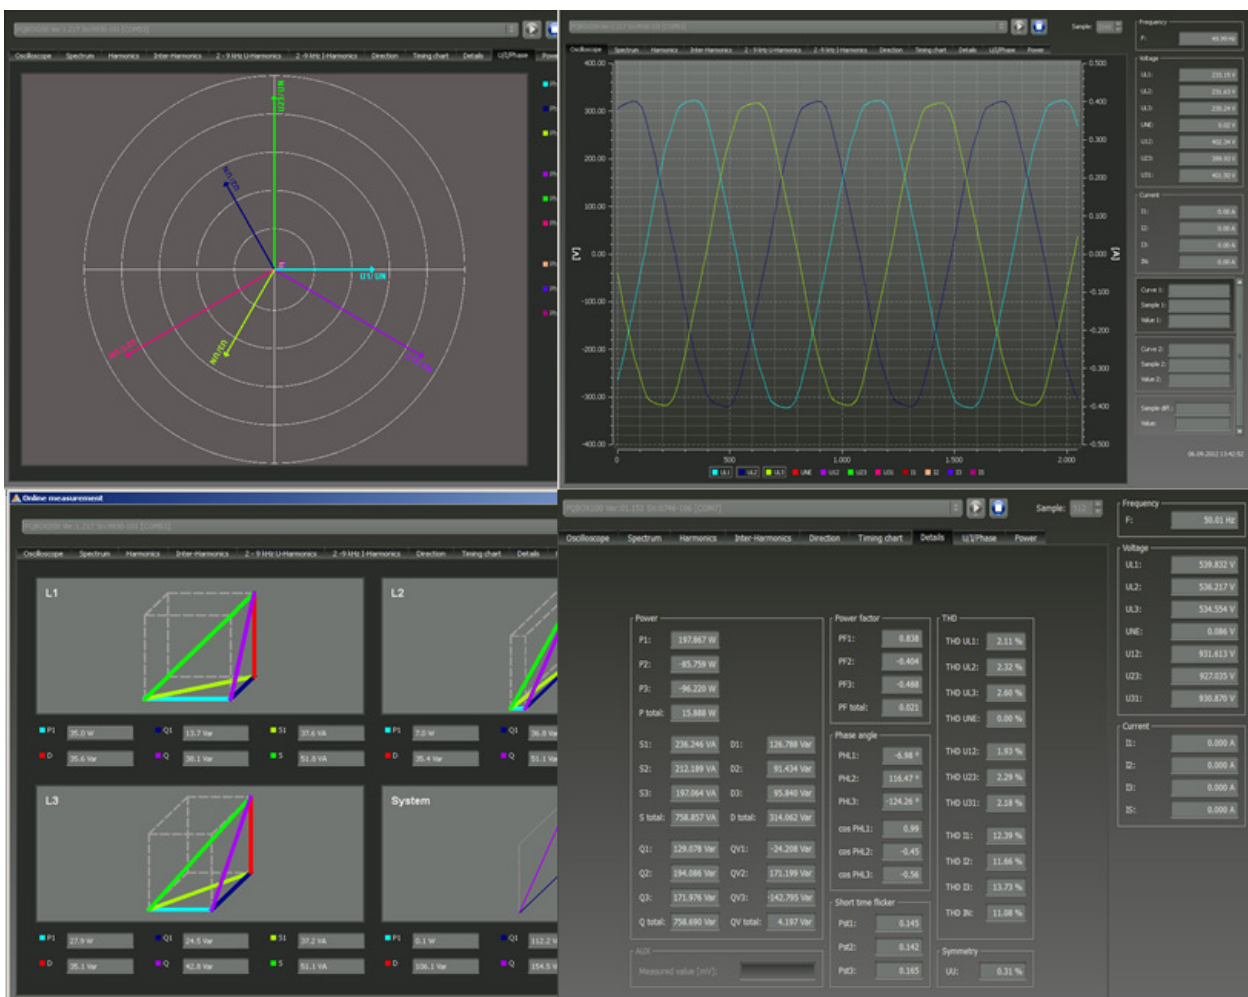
Oscilloscope Spectrum Harmonics Inter-Harmonics 2 - 9 kHz U-Harmonics 2 - 9 kHz I-Harmonics Direction Timing chart Details U/I/Phase

U2/UN
U1/UN
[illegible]

Oscilloscope Spectrum Harmonics Inter-Harmonics 2 - 9 kHz U-Harmonics 2 - 9 kHz I-Harmonics Direction Timing chart Details U/I/Phase Power

Sample:

400.00
300.00
200.00
100.00
0.00
-100.00
-200.00
-300.00
-400.00
[V]
[A]
0.500
0.400
0.300
0.200
0.100
0.000
-0.100
-0.200
-0.300
-0.400
-0.500
0
500
1.000
1.500
2.000

UL1 UL2 UL3 UNE U12 U23 U31 I1 I2 I3 IN

Frequency
F:
Voltage
UL1:
UL2:
UL3:
UNE:
U12:
U23:
U31:
Current
I1:
I2:
I3:
IN:
Curve 1:
Sample 1:
Value 1:
Curve 2:
Sample 2:
Value 2:
Sample diff.:
Value:

Online measurement

Oscilloscope Spectrum Harmonics Inter-Harmonics 2 - 9 kHz U-Harmonics 2 - 9 kHz I-Harmonics Direction Timing chart Details

L1
P1 35.0 W
Q1 13.7 Var
S1 37.6 VA
D 35.6 Var
Q 38.1 Var
S 51.8 VA

L2
P1 7.0 W
Q1 36.0 Var
D 35.4 Var
Q 51.1 Var

L3
P1 27.9 W
Q1 24.5 Var
S1 37.2 VA
D 25.1 Var
Q 42.8 Var
S 51.1 VA

System
P1 0.1 W
Q1 112.2 Var
D 106.1 Var
Q 154.5 Var

Oscilloscope Spectrum Harmonics Inter-Harmonics Direction Timing chart Details U/I/Phase Power

Sample: 512

Power
P1: 197.867 W
P2: -85.759 W
P3: -96.220 W
P total: 15.888 W
S1: 236.246 VA
D1: 126.788 Var
S2: 212.189 VA
D2: 91.434 Var
S3: 197.064 VA
D3: 95.840 Var
S total: 758.857 VA
D total: 314.062 Var
Q1: 129.078 Var
QV1: -24.208 Var
Q2: 194.086 Var
QV2: 171.199 Var
Q3: 171.976 Var
QV3: -142.795 Var
Q total: 758.690 Var
QV total: 4.197 Var

AUX
Measured value [mV]:

Power factor
PF1: 0.838
PF2: -0.404
PF3: -0.488
PF total: 0.021
Phase angle
PHL1: -6.98 °
PHL2: 116.47 °
PHL3: -124.26 °
cos PHL1: 0.99
cos PHL2: -0.45
cos PHL3: -0.56
Short time flicker
Pst1: 0.145
Pst2: 0.142
Pst3: 0.165

THD
THD UL1: 2.11 %
THD UL2: 2.32 %
THD UL3: 2.60 %
THD UNE: 0.00 %
THD U12: 1.93 %
THD U23: 2.29 %
THD U31: 2.18 %
THD I1: 12.39 %
THD I2: 11.66 %
THD I3: 13.73 %
THD IN: 11.08 %
Symmetry
UU: 0.31 %

Frequency
F: 50.01 Hz
Voltage
UL1: 539.832 V
UL2: 536.217 V
UL3: 534.554 V
UNE: 0.086 V
U12: 931.613 V
U23: 927.035 V
U31: 930.870 V
Current
I1: 0.000 A
I2: 0.000 A
I3: 0.000 A
IS: 0.000 A